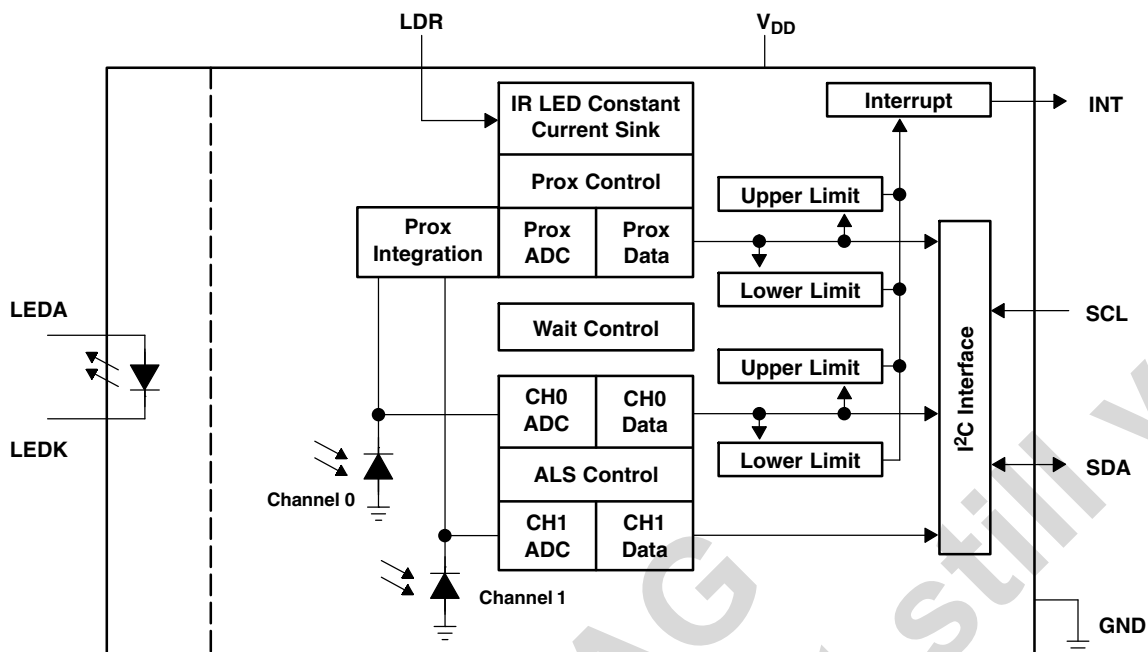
LDR

$V_{DD}$

IR LED Constant Current Sink

Interrupt

INT

Prox Control

Upper Limit

Prox Integration

Prox ADC

Prox Data

Lower Limit

LEDA

SCL

Wait Control

Upper Limit

I$^2$C Interface

CH0 ADC

CH0 Data

LEDK

Lower Limit

SDA

ALS Control

Channel 0

CH1 ADC

CH1 Data

Channel 1

GND

AG still